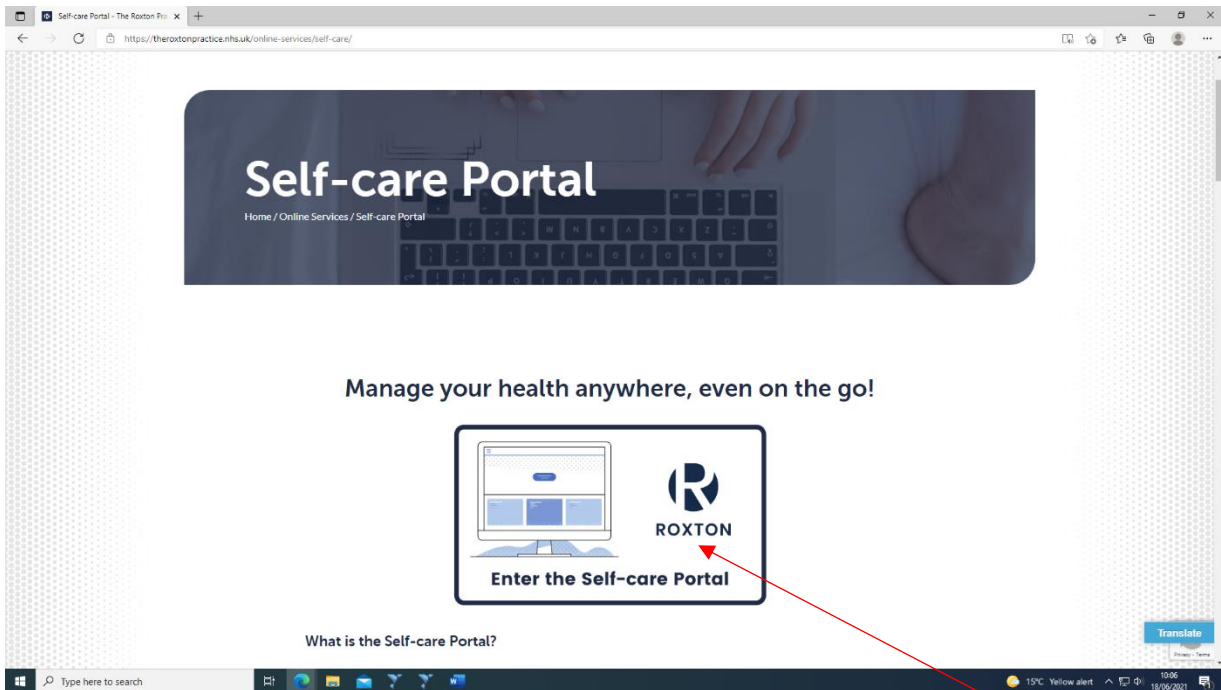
Self-care Portal - The Roxton Pra ×
https://theroxtonpractice.nhs.uk/online-services/self-care/

Self-care Portal

Home / Online Services / Self-care Portal

Manage your health anywhere, even on the go!

ROXTON

Enter the Self-care Portal

What is the Self-care Portal?

Translate

Privacy - Terms

Type here to search

15°C Yellow alert

10:06
18/06/2021